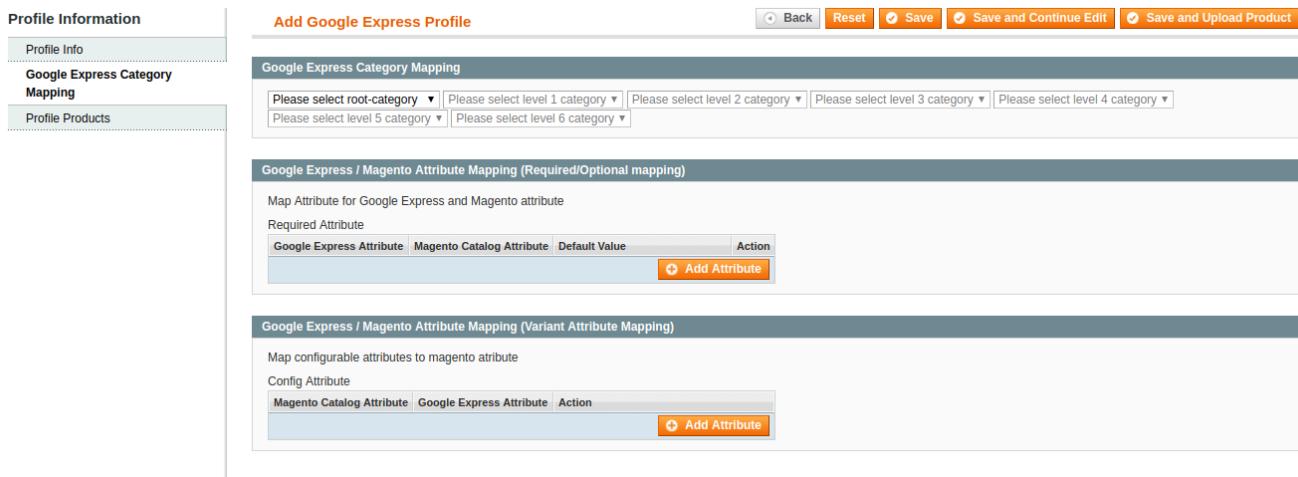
Profile Information

Profile Info

Google Express Category Mapping

Profile Products

Add Google Express Profile

Back Reset Save Save and Continue Edit Save and Upload Product

Google Express Category Mapping

Please select root-category ▾ Please select level 1 category ▾ Please select level 2 category ▾ Please select level 3 category ▾ Please select level 4 category ▾ Please select level 5 category ▾ Please select level 6 category ▾

Google Express / Magento Attribute Mapping (Required/Optional mapping)

Map Attribute for Google Express and Magento attribute

Required Attribute

| Google Express Attribute | Magento Catalog Attribute | Default Value | Action |
|---|---|---|---|
| | | | Add Attribute |

Google Express / Magento Attribute Mapping (Variant Attribute Mapping)

Map configurable attributes to magento atribute

Config Attribute

| Magento Catalog Attribute | Google Express Attribute | Action |
|---|---|---|
| | | Add Attribute |